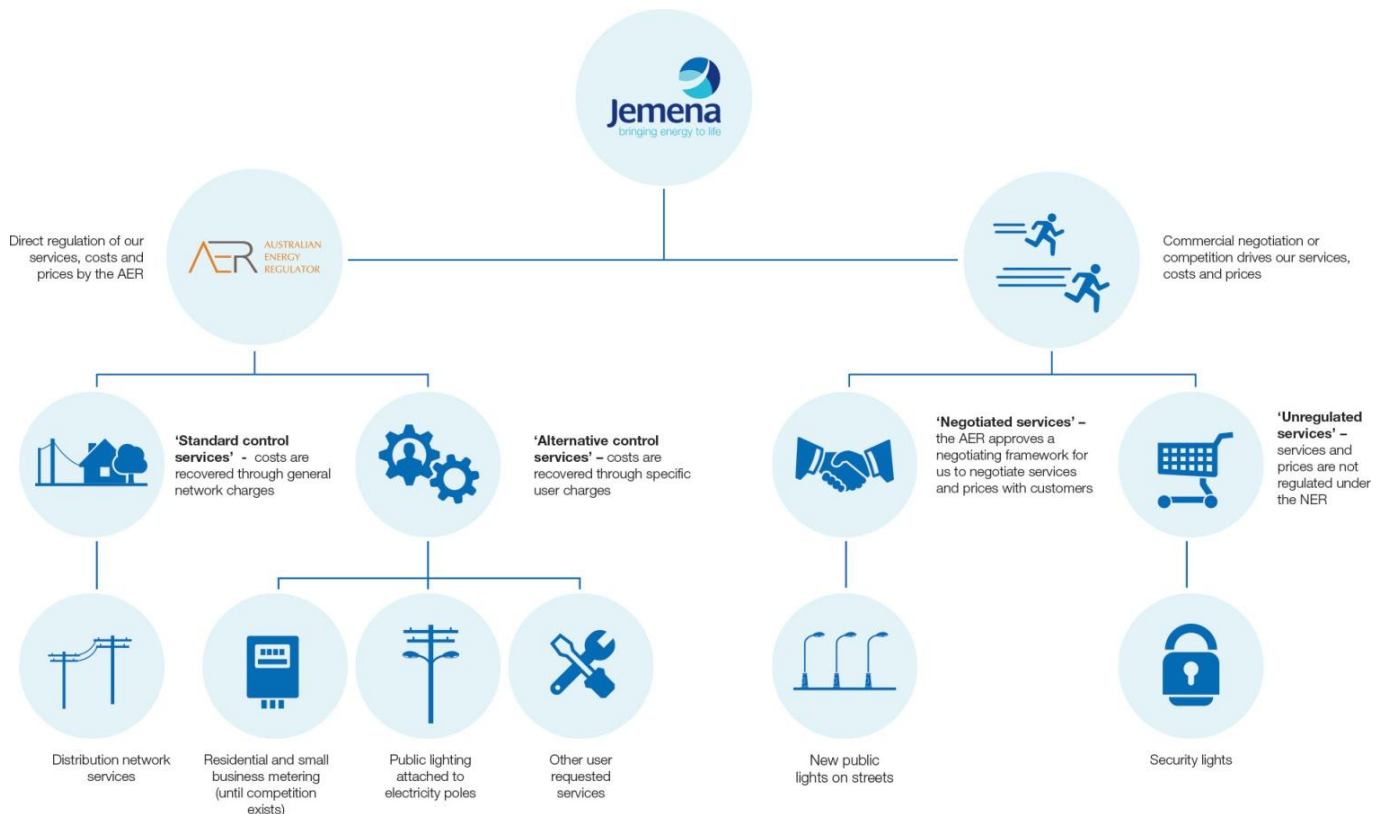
Jemena
bringing energy to life

Direct regulation of our services, costs and prices by the AER

AER AUSTRALIAN ENERGY REGULATOR

Commercial negotiation or competition drives our services, costs and prices

**'Standard control services'** - costs are recovered through general network charges

**'Alternative control services'** – costs are recovered through specific user charges

**'Negotiated services'** – the AER approves a negotiating framework for us to negotiate services and prices with customers

**'Unregulated services'** – services and prices are not regulated under the NER

Distribution network services

Residential and small business metering (until competition exists)

Public lighting attached to electricity poles

Other user requested services

New public lights on streets

Security lights